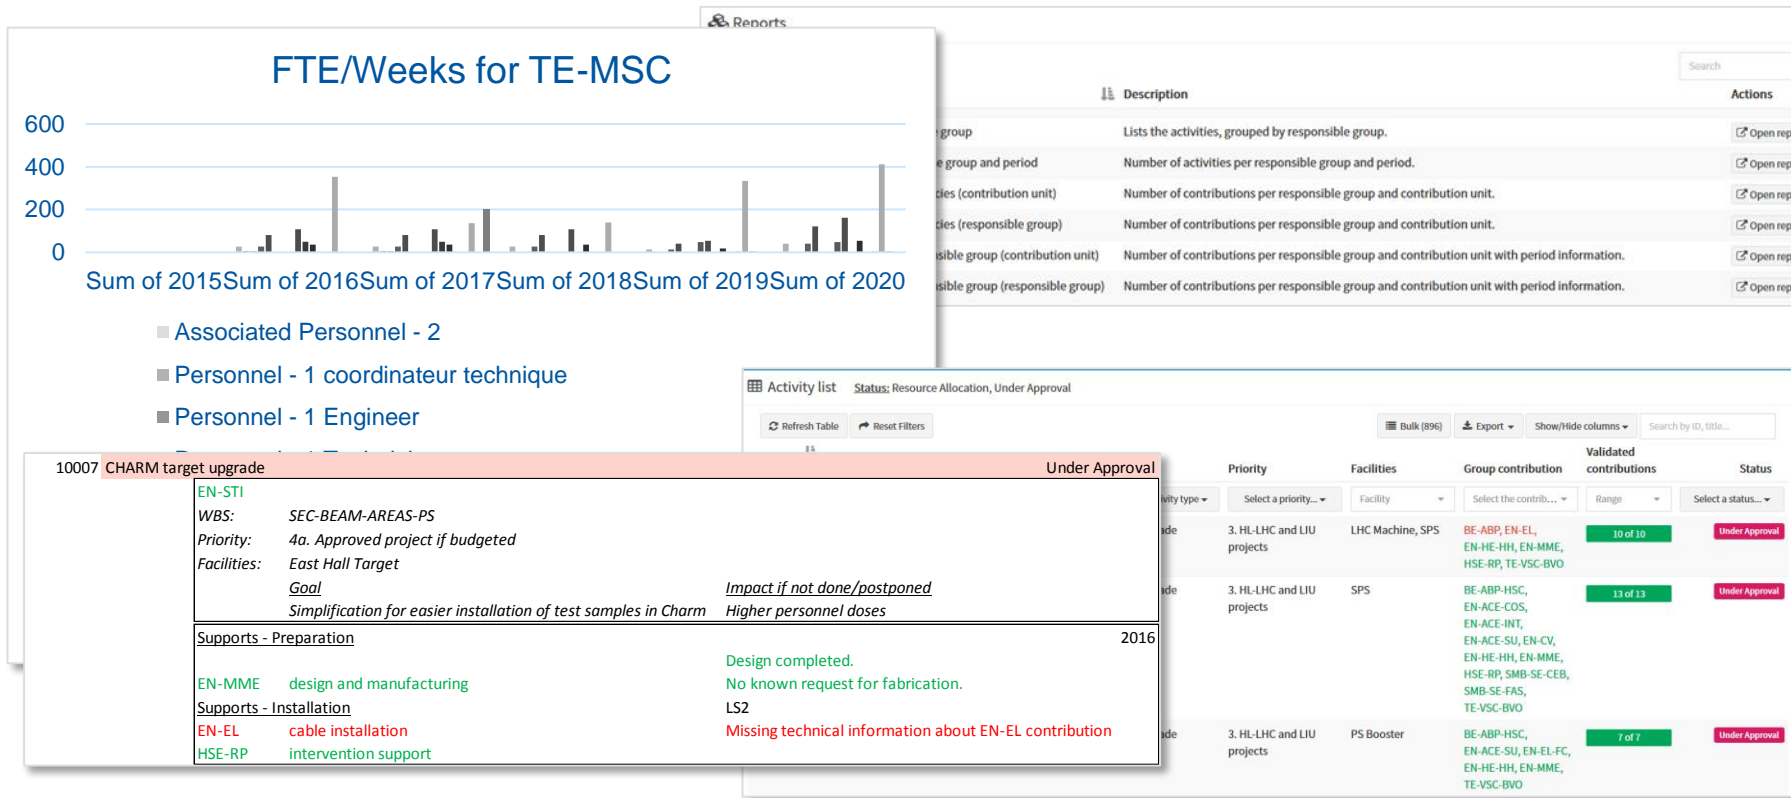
Reports

Search

Description

Actions

group Lists the activities, grouped by responsible group. Open rep

e group and period Number of activities per responsible group and period. Open rep

ies (contribution unit) Number of contributions per responsible group and contribution unit. Open rep

ies (responsible group) Number of contributions per responsible group and contribution unit. Open rep

sible group (contribution unit) Number of contributions per responsible group and contribution unit with period information. Open rep

sible group (responsible group) Number of contributions per responsible group and contribution unit with period information. Open rep

FTE/Weeks for TE-MSC

600
400
200
0

Sum of 2015 Sum of 2016 Sum of 2017 Sum of 2018 Sum of 2019 Sum of 2020

Associated Personnel - 2
Personnel - 1 coordinateur technique
Personnel - 1 Engineer

Activity list Status: Resource Allocation, Under Approval

Refresh Table Reset Filters Bulk (896) Export Show/Hide columns Search by ID, title...

Priority | Facilities | Group contribution | Validated contributions | Status

ivity type | Select a priority... | Facility | Select the contrib... | Range | Select a status...

ade | 3. HL-LHC and LIU projects | LHC Machine, SPS | BE-ABP, EN-EL, EN-HE-HH, EN-MME, HSE-RP, TE-VSC-BVO | 10 of 10 | Under Approval

ade | 3. HL-LHC and LIU projects | SPS | BE-ABP-HSC, EN-ACE-COS, EN-ACE-INT, EN-ACE-SU, EN-CV, EN-HE-HH, EN-MME, HSE-RP, SMB-SE-CEB, SMB-SE-FAS, TE-VSC-BVO | 13 of 13 | Under Approval

ade | 3. HL-LHC and LIU projects | PS Booster | BE-ABP-HSC, EN-ACE-SU, EN-EL-FC, EN-HE-HH, EN-MME, TE-VSC-BVO | 7 of 7 | Under Approval

10007 CHARM target upgrade Under Approval

EN-STI
WBS: SEC-BEAM-AREAS-PS
Priority: 4a. Approved project if budgeted
Facilities: East Hall Target
Goal Impact if not done/postponed
Simplification for easier installation of test samples in Charm Higher personnel doses

Supports - Preparation 2016
Design completed.
EN-MME design and manufacturing No known request for fabrication.
Supports - Installation LS2
EN-EL cable installation Missing technical information about EN-EL contribution
HSE-RP intervention support